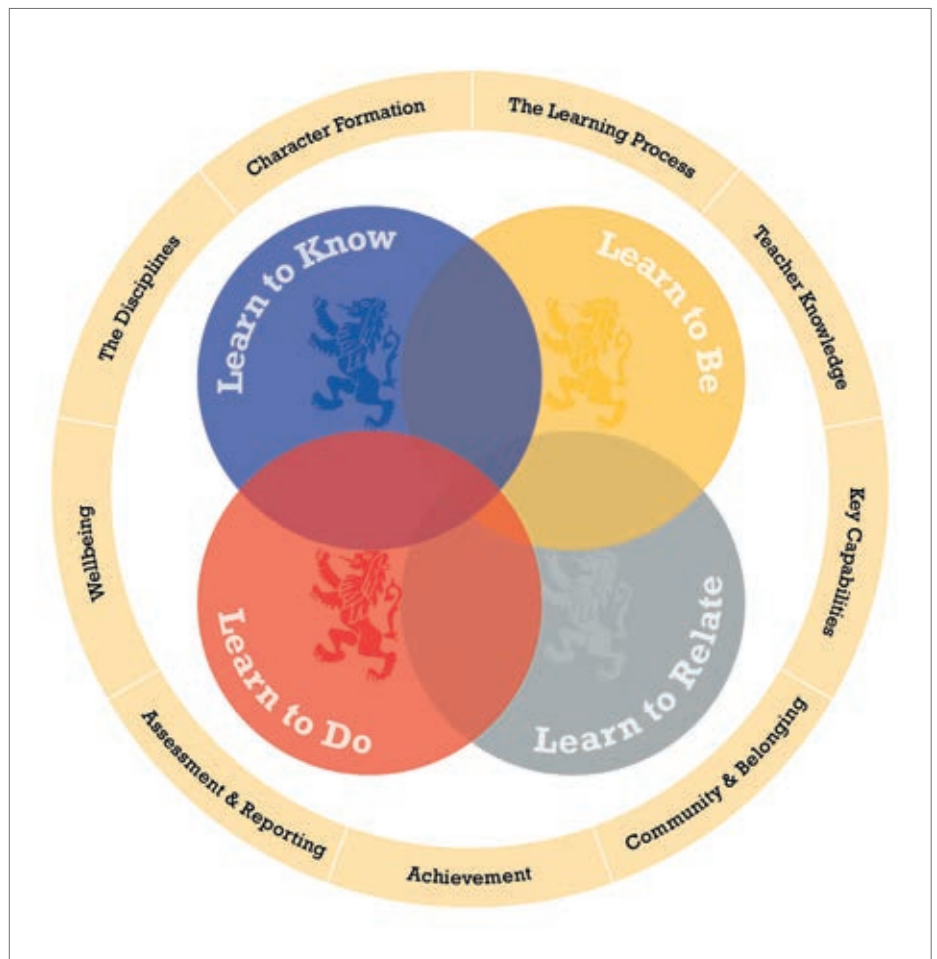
Character Formation
The Learning Process
Teacher Knowledge
Key Capabilities
Community & Belonging
Achievement
Assessment & Reporting
Wellbeing
The Disciplines

Learn to Know
Learn to Be
Learn to Do
Learn to Relate